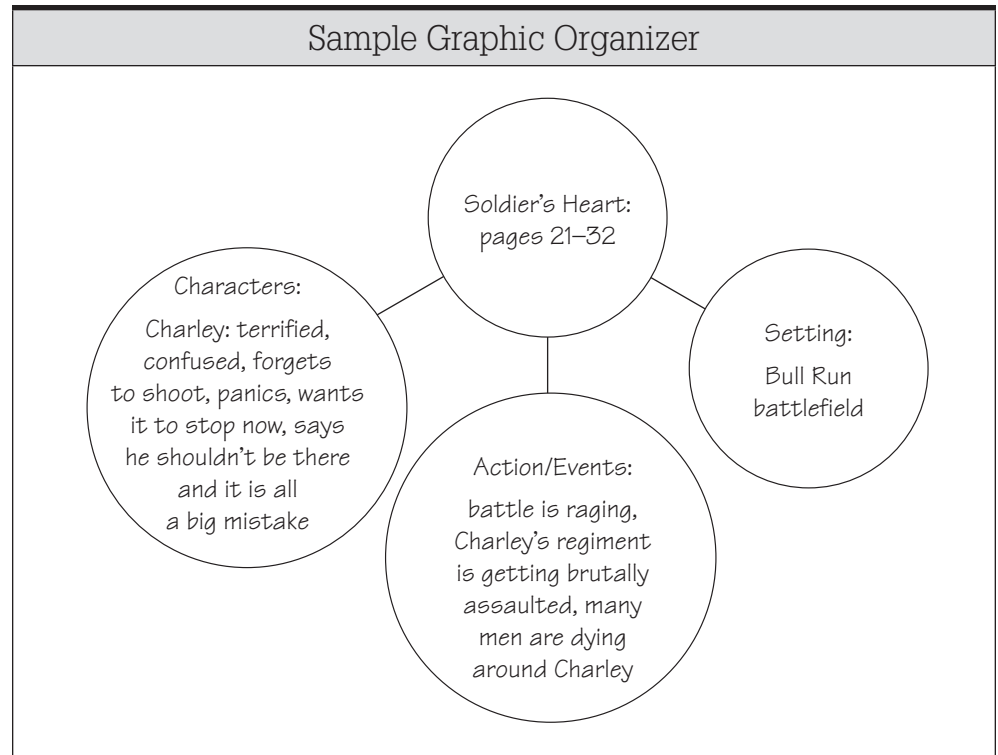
Sample Graphic Organizer

Soldier's Heart: pages 21–32

Characters:

Charley: terrified, confused, forgets to shoot, panics, wants it to stop now, says he shouldn't be there and it is all a big mistake

Setting:

Bull Run battlefield

Action/Events:

battle is raging, Charley's regiment is getting brutally assaulted, many men are dying around Charley